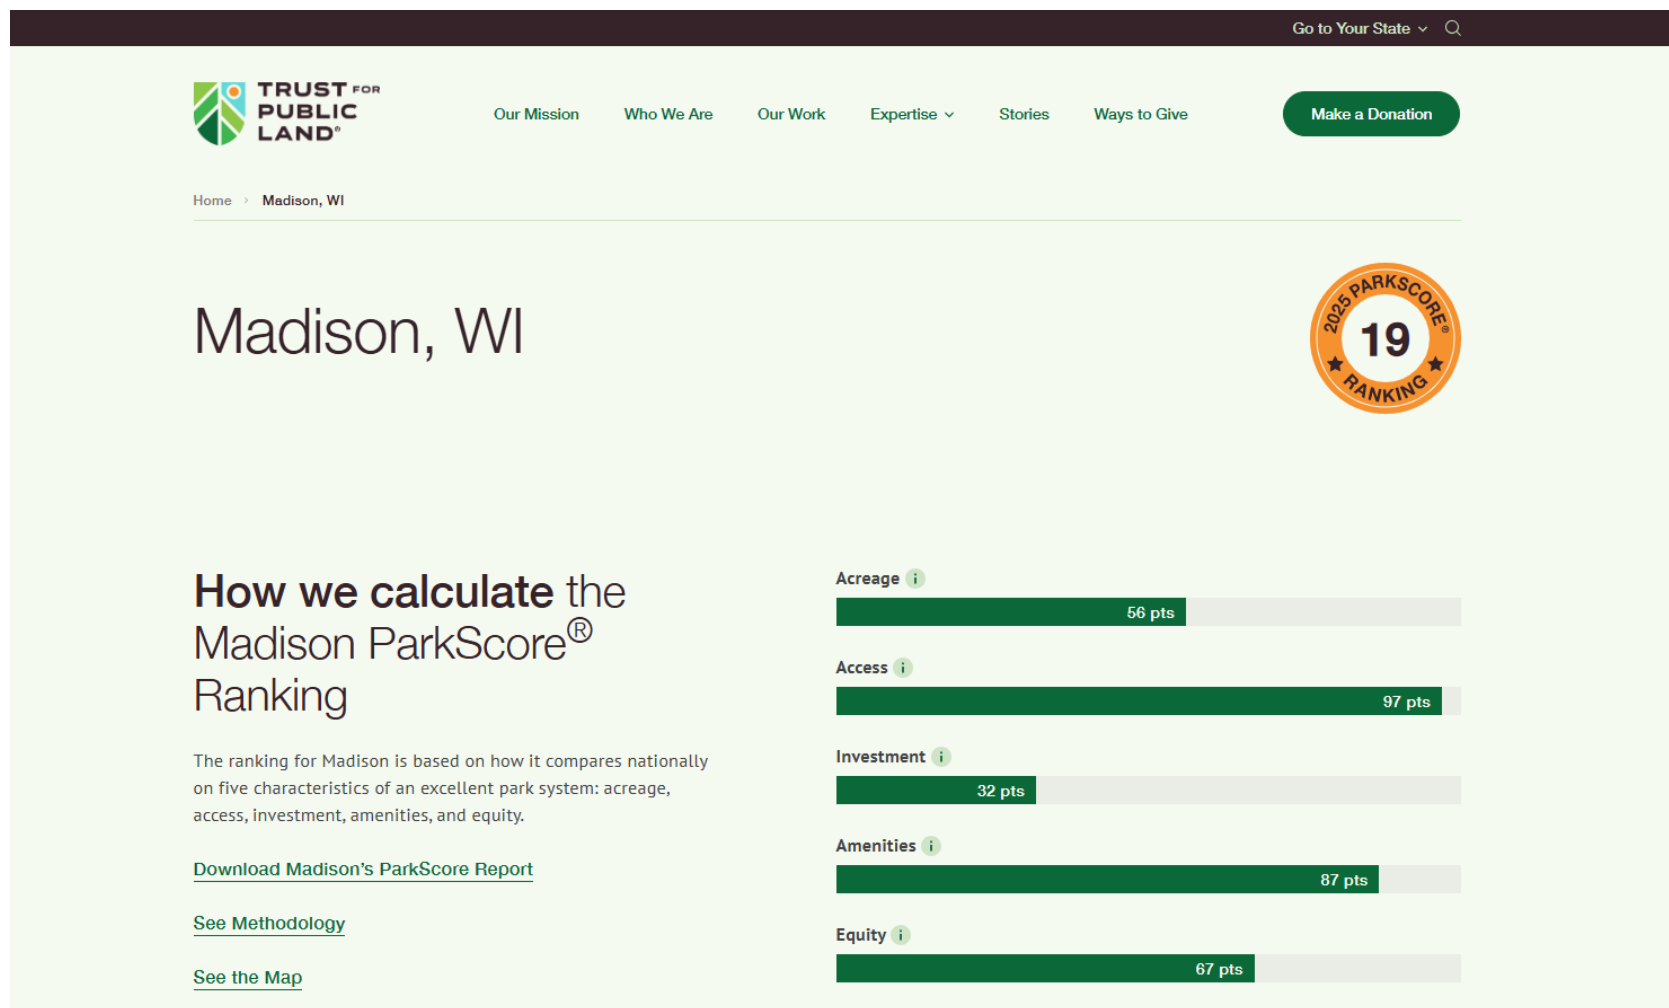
Go to Your State

TRUST FOR PUBLIC LAND®

Our Mission Who We Are Our Work Expertise Stories Ways to Give

Make a Donation

Home › Madison, WI

Madison, WI

2025 PARKSCORE® 19 RANKING

How we calculate the Madison ParkScore® Ranking

The ranking for Madison is based on how it compares nationally on five characteristics of an excellent park system: acreage, access, investment, amenities, and equity.

Download Madison's ParkScore Report

See Methodology

See the Map

Acreage i
56 pts

Access i
97 pts

Investment i
32 pts

Amenities i
87 pts

Equity i
67 pts